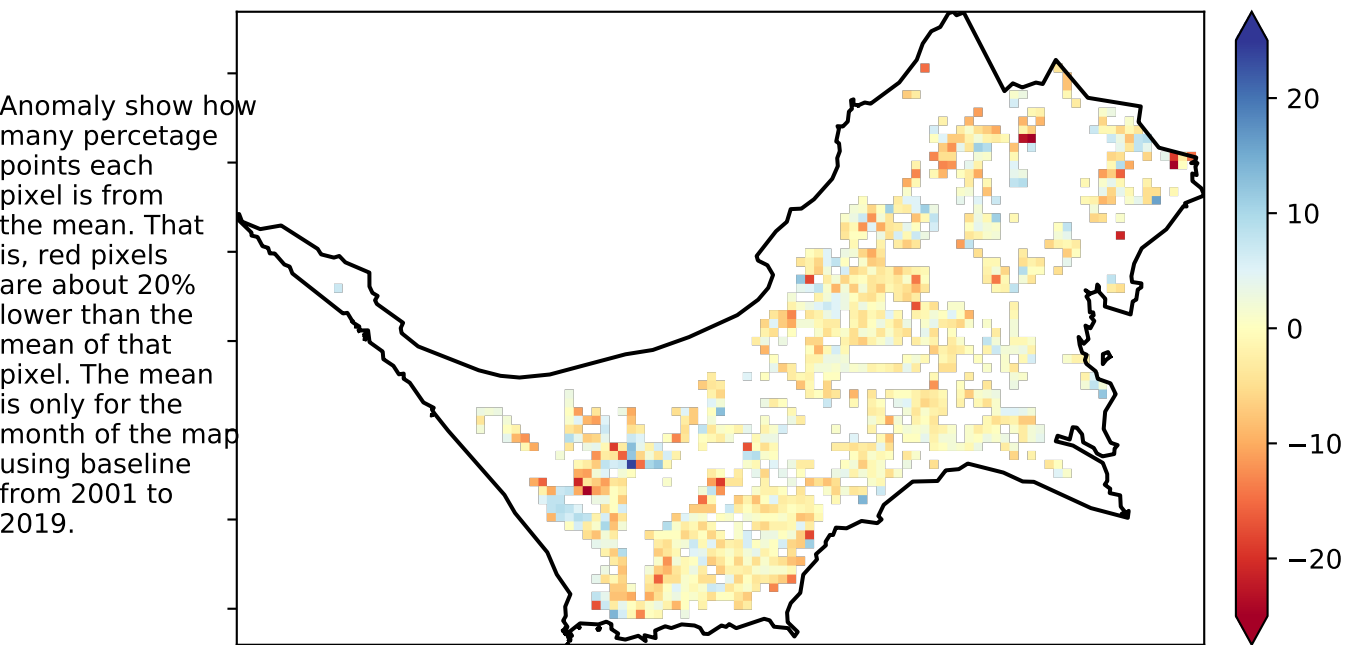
Anomaly show how many percetage points each pixel is from the mean. That is, red pixels are about 20% lower than the mean of that pixel. The mean is only for the month of the map using baseline from 2001 to 2019.

20
10
0
−10
−20